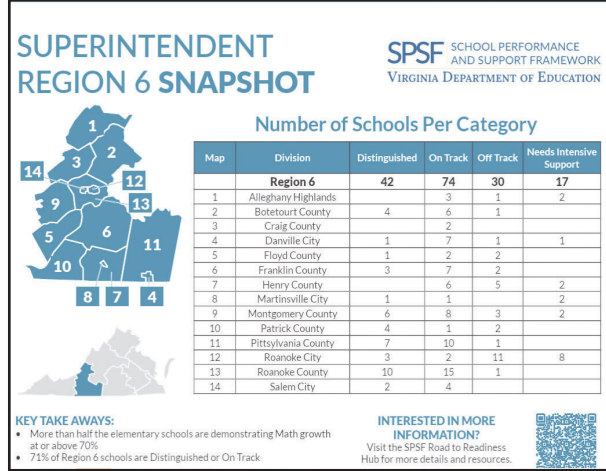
SUPERINTENDENT REGION 6 SNAPSHOT

SPSF SCHOOL PERFORMANCE AND SUPPORT FRAMEWORK
VIRGINIA DEPARTMENT OF EDUCATION

1 2 3 14 12 9 13 5 6 11 10 8 7 4

Number of Schools Per Category

| Map | Division | Distinguished | On Track | Off Track | Needs Intensive Support |
|---|---|---|---|---|---|
| | Region 6 | 42 | 74 | 30 | 17 |
| 1 | Alleghany Highlands | | 3 | 1 | 2 |
| 2 | Botetourt County | 4 | 6 | 1 | |
| 3 | Craig County | | 2 | | |
| 4 | Danville City | 1 | 7 | 1 | 1 |
| 5 | Floyd County | 1 | 2 | 2 | |
| 6 | Franklin County | 3 | 7 | 2 | |
| 7 | Henry County | | 6 | 5 | 2 |
| 8 | Martinsville City | 1 | 1 | | 2 |
| 9 | Montgomery County | 6 | 8 | 3 | 2 |
| 10 | Patrick County | 4 | 1 | 2 | |
| 11 | Pittsylvania County | 7 | 10 | 1 | |
| 12 | Roanoke City | 3 | 2 | 11 | 8 |
| 13 | Roanoke County | 10 | 15 | 1 | |
| 14 | Salem City | 2 | 4 | | |

KEY TAKE AWAYS:
• More than half the elementary schools are demonstrating Math growth at or above 70%
• 71% of Region 6 schools are Distinguished or On Track

INTERESTED IN MORE INFORMATION?
Visit the SPSF Road to Readiness Hub for more details and resources.